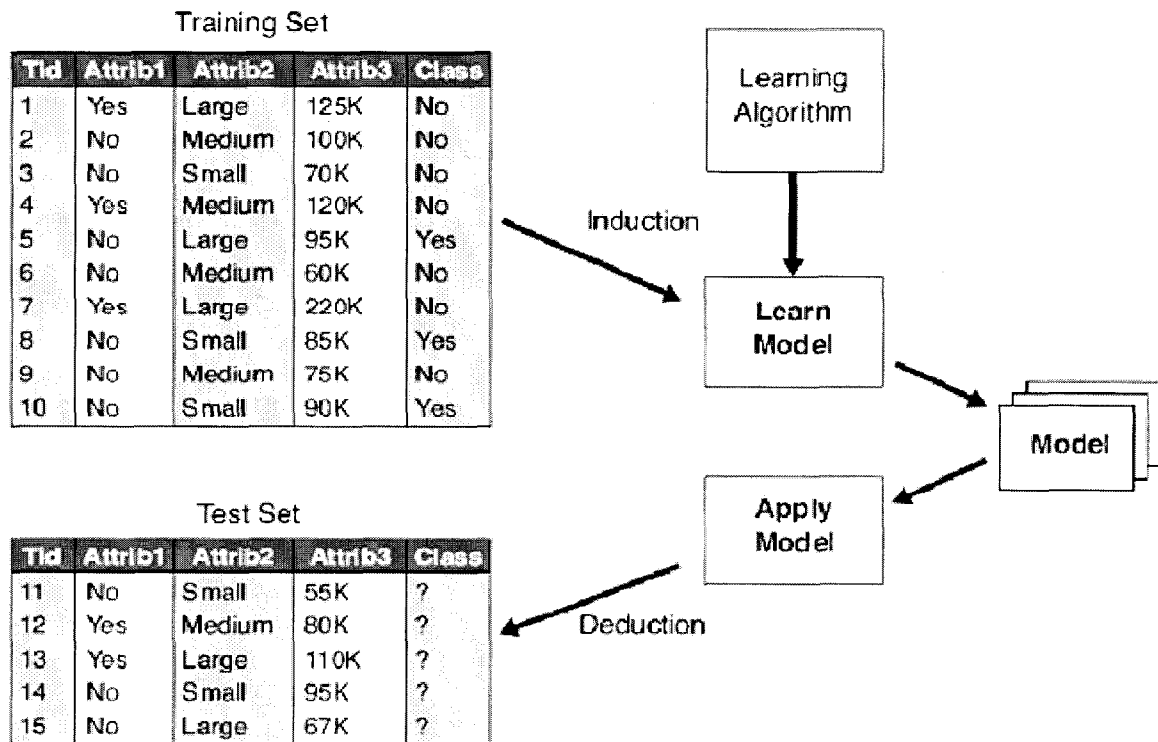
Training Set

| Tid | Attrib1 | Attrib2 | Attrib3 | Class |
|---|---|---|---|---|
| 1 | Yes | Large | 125K | No |
| 2 | No | Medium | 100K | No |
| 3 | No | Small | 70K | No |
| 4 | Yes | Medium | 120K | No |
| 5 | No | Large | 95K | Yes |
| 6 | No | Medium | 60K | No |
| 7 | Yes | Large | 220K | No |
| 8 | No | Small | 85K | Yes |
| 9 | No | Medium | 75K | No |
| 10 | No | Small | 90K | Yes |

Learning Algorithm

Induction

Learn Model

Model

Apply Model

Test Set

| Tid | Attrib1 | Attrib2 | Attrib3 | Class |
|---|---|---|---|---|
| 11 | No | Small | 55K | ? |
| 12 | Yes | Medium | 80K | ? |
| 13 | Yes | Large | 110K | ? |
| 14 | No | Small | 95K | ? |
| 15 | No | Large | 67K | ? |

Deduction